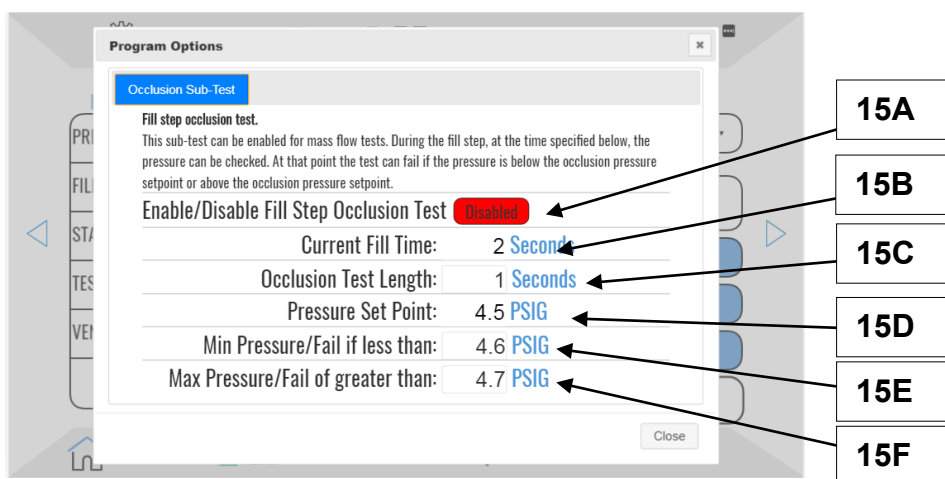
Program Options

×

Occlusion Sub-Test

Fill step occlusion test.

This sub-test can be enabled for mass flow tests. During the fill step, at the time specified below, the pressure can be checked. At that point the test can fail if the pressure is below the occlusion pressure setpoint or above the occlusion pressure setpoint.

Enable/Disable Fill Step Occlusion Test Disabled

Current Fill Time: 2 Second

Occlusion Test Length: 1 Seconds

Pressure Set Point: 4.5 PSIG

Min Pressure/Fail if less than: 4.6 PSIG

Max Pressure/Fail of greater than: 4.7 PSIG

Close

PR

FIL

STA

TES

VEN

15A

15B

15C

15D

15E

15F